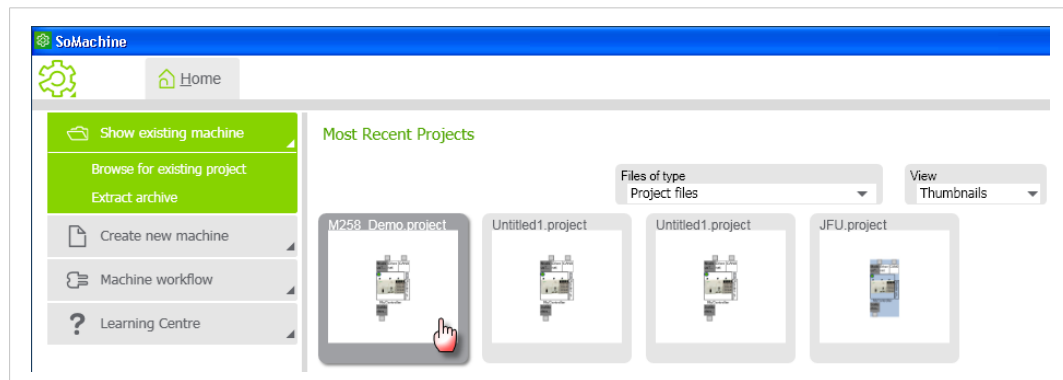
SoMachine

Home

Show existing machine

Browse for existing project

Extract archive

Create new machine

Machine workflow

Learning Centre

Most Recent Projects

Files of type
Project files

View
Thumbnails

M258_Demo.project

Untitled1.project

Untitled1.project

JFU.project